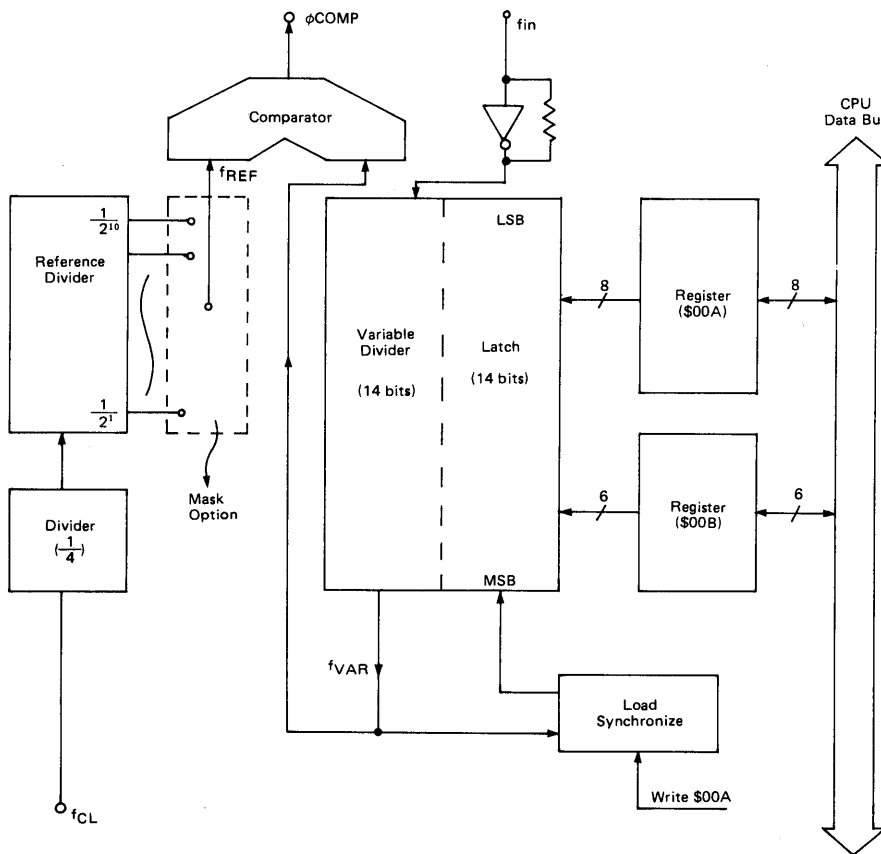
$\phi$COMP

fin

Comparator

CPU Data Bu

$f_{REF}$

Reference Divider

$\frac{1}{2^{10}}$

$\frac{1}{2^{1}}$

LSB

Variable Divider

(14 bits)

Latch

(14 bits)

8

Register ($00A)

8

6

Register ($00B)

6

Mask Option

Divider

$(\frac{1}{4})$

MSB

$f_{VAR}$

Load Synchronize

Write $00A

$f_{CL}$